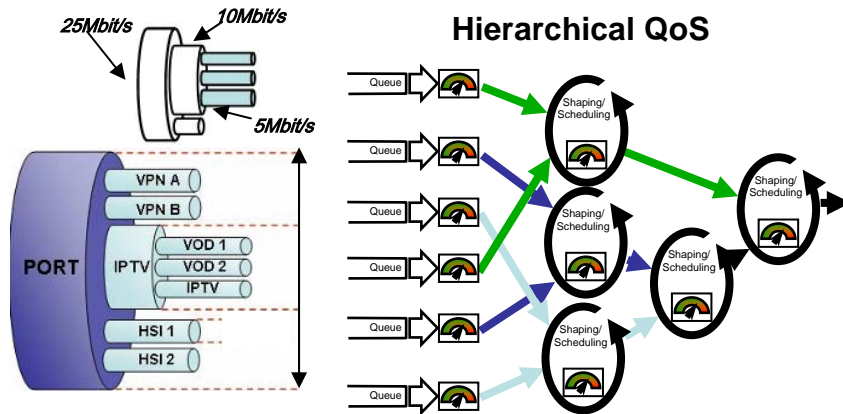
25Mbit/s

10Mbit/s

5Mbit/s

Hierarchical QoS

VPN A

VPN B

PORT

IPTV

VOD 1

VOD 2

IPTV

HSI 1

HSI 2

Queue

Queue

Queue

Queue

Queue

Queue

Shaping/ Scheduling

Shaping/ Scheduling

Shaping/ Scheduling

Shaping/ Scheduling

Shaping/ Scheduling